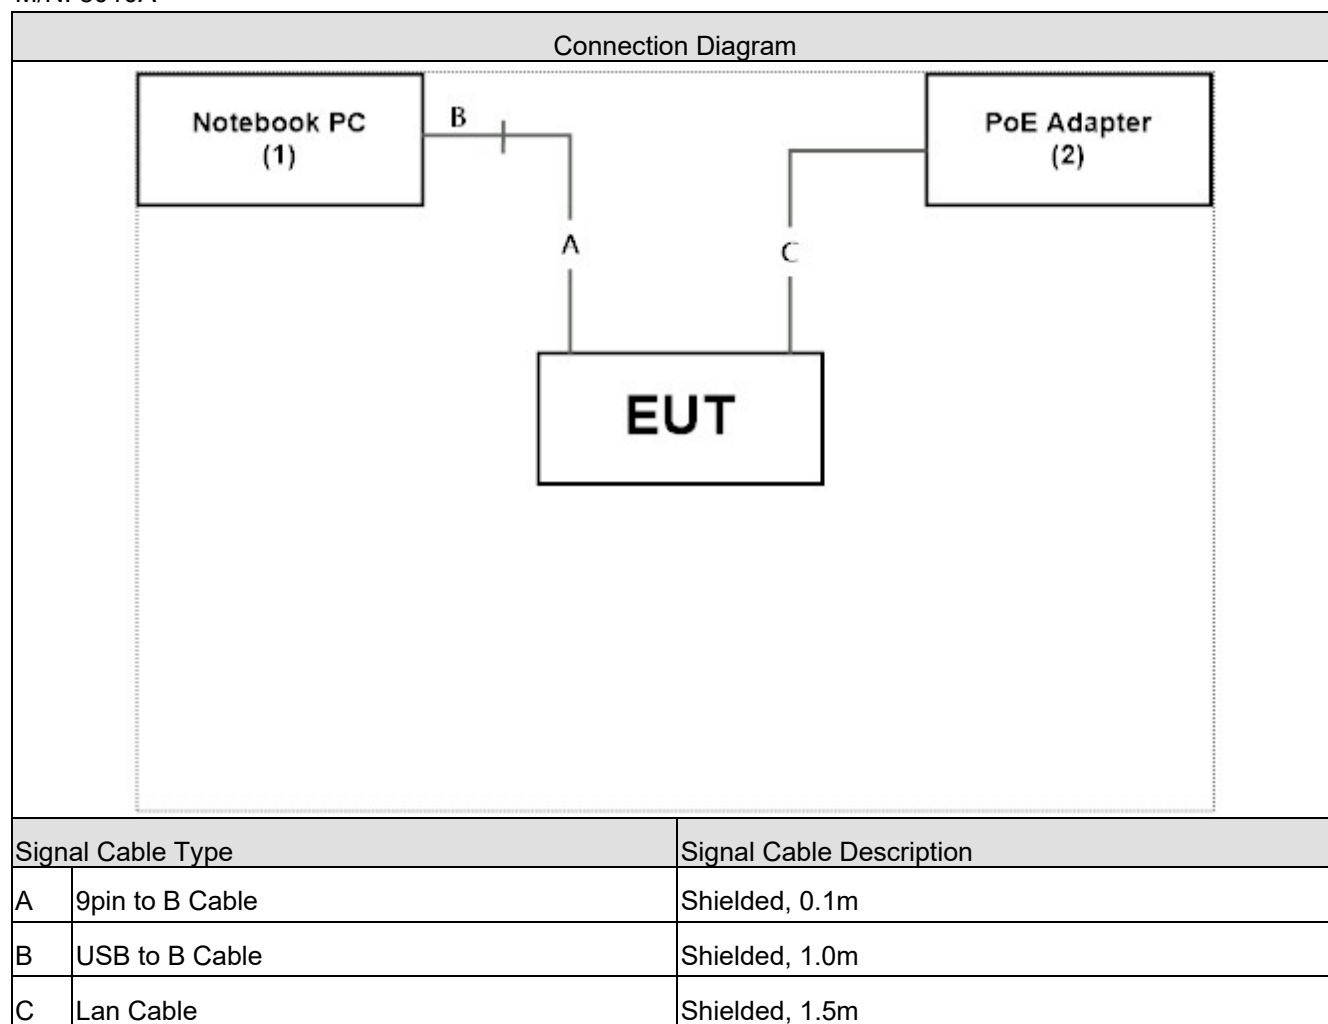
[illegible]

Connection Diagram

Notebook PC
(1)

B

PoE Adapter
(2)

A

C

EUT

| Signal Cable Type | | Signal Cable Description |
|---|---|---|
| A | 9pin to B Cable | Shielded, 0.1m |
| B | USB to B Cable | Shielded, 1.0m |
| C | Lan Cable | Shielded, 1.5m |